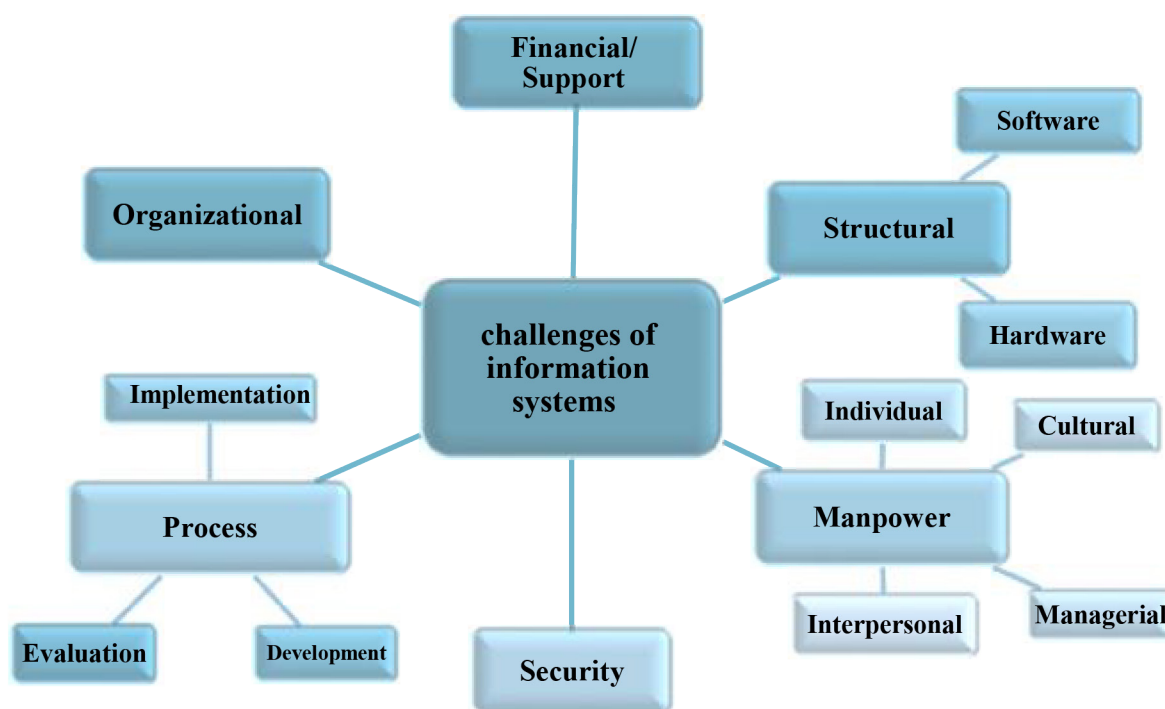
Financial/ Support

Software

Organizational

Structural

Hardware

challenges of information systems

Implementation

Individual

Cultural

Process

Manpower

Evaluation

Development

Security

Interpersonal

Managerial